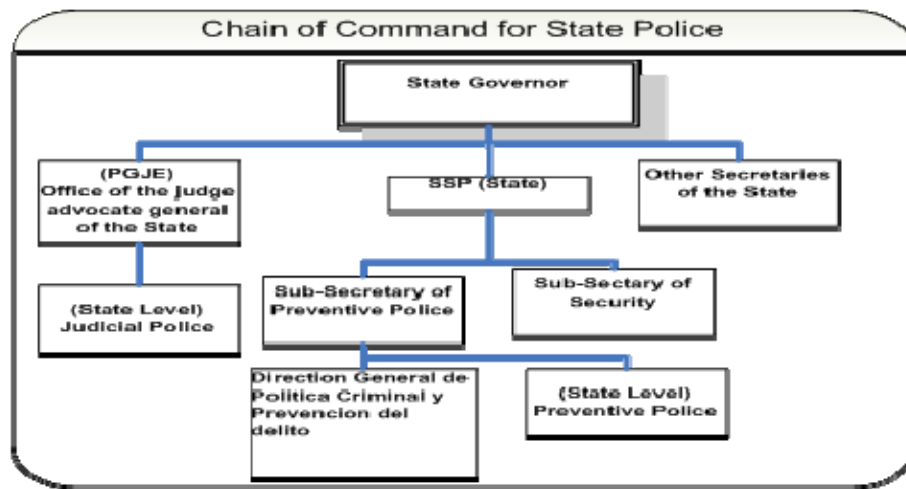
Chain of Command for State Police

State Governor

(PGJE) Office of the Judge advocate general of the State

SSP (State)

Other Secretaries of the State

(State Level) Judicial Police

Sub-Secretary of Preventive Police

Sub-Sectary of Security

Direction General de Politica Criminal y Prevencion del delito

(State Level) Preventive Police